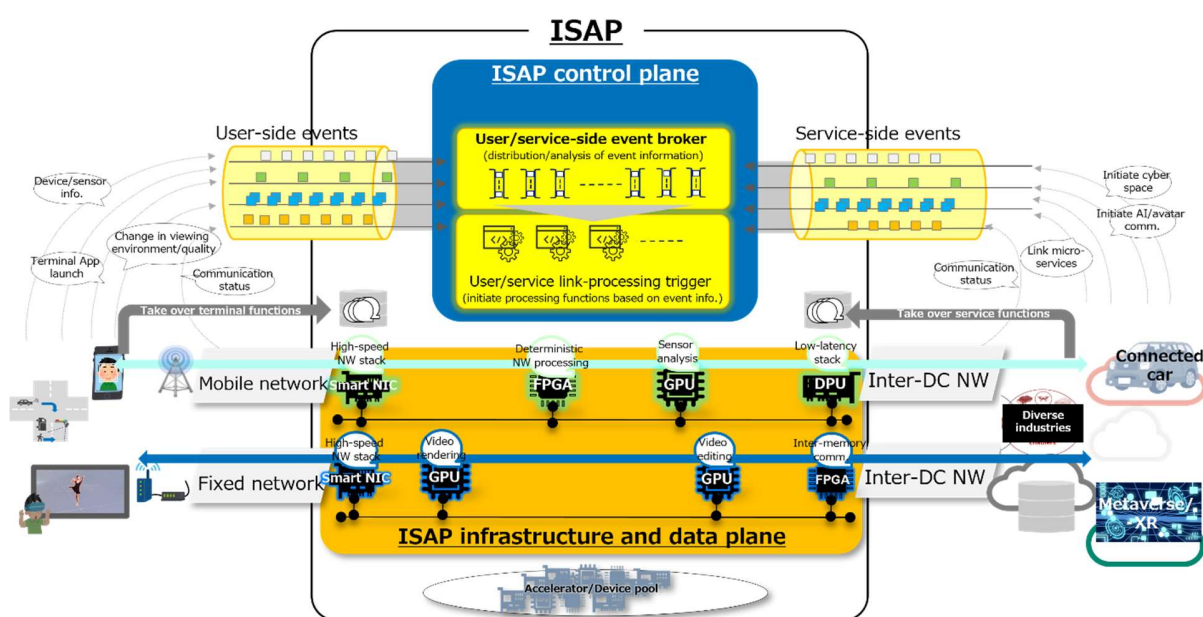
ISAP

ISAP control plane

User-side events

Service-side events

User/service-side event broker
(distribution/analysis of event information)

User/service link-processing trigger
(initiate processing functions based on event info.)

Device/sensor info.

Change in viewing environment/quality

Terminal App launch

Communication status

Initiate cyber space

Initiate AI/avatar comm.

Link micro-services

Communication status

Take over terminal functions

Take over service functions

High-speed NW stack

Deterministic NW processing

Sensor analysis

Low-latency stack

Mobile network

Smart NIC

FPGA

GPU

DPU

Inter-DC NW

Connected car

Diverse industries

High-speed NW stack

Video rendering

Video editing

Inter-memory comm.

Fixed network

Smart NIC

GPU

GPU

FPGA

Inter-DC NW

Metaverse/XR

ISAP infrastructure and data plane

Accelerator/Device pool